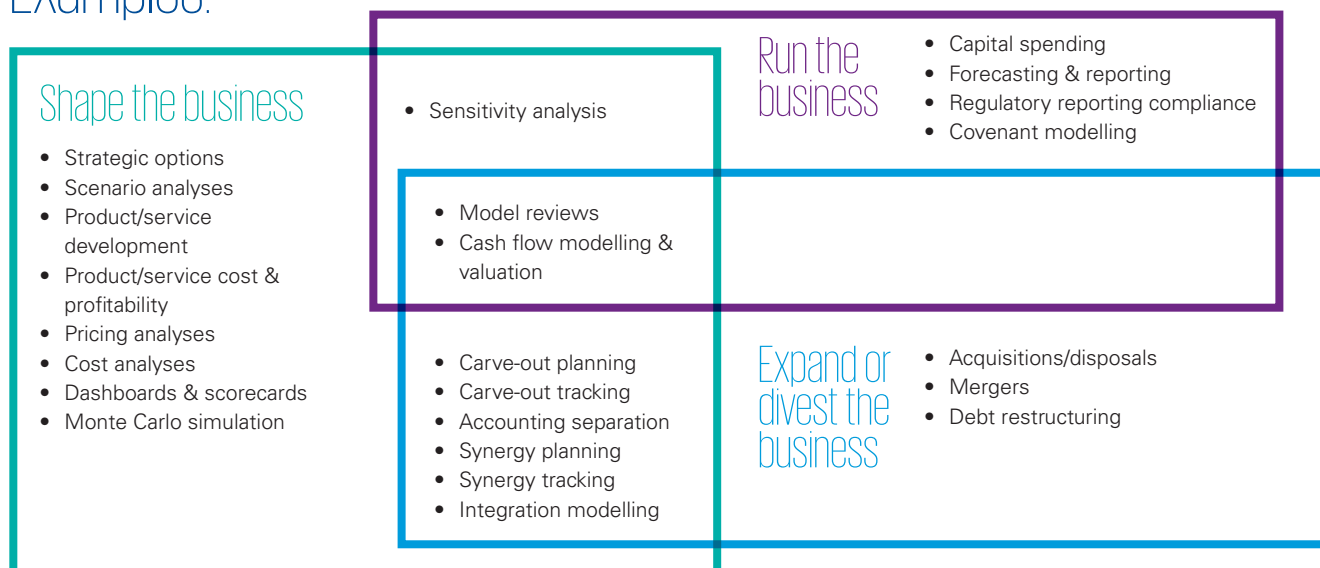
Examples:

Shape the business

- Strategic options
- Scenario analyses
- Product/service development
- Product/service cost & profitability
- Pricing analyses
- Cost analyses
- Dashboards & scorecards
- Monte Carlo simulation

- Sensitivity analysis

Run the business

- Capital spending
- Forecasting & reporting
- Regulatory reporting compliance
- Covenant modelling

- Model reviews
- Cash flow modelling & valuation

- Carve-out planning
- Carve-out tracking
- Accounting separation
- Synergy planning
- Synergy tracking
- Integration modelling

Expand or divest the business

- Acquisitions/disposals
- Mergers
- Debt restructuring